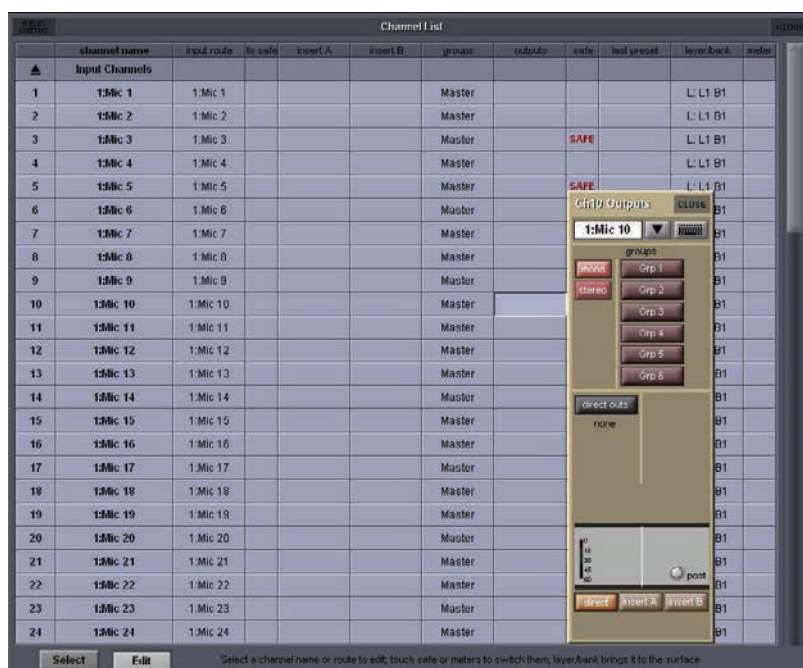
Channel List

| | channel name | input route | fx safe | insert A | insert B | groups | outputs | safe | last preset | layer/bank | meter |
|---|---|---|---|---|---|---|---|---|---|---|---|
| ▲ | Input Channels | | | | | | | | | | |
| 1 | 1:Mic 1 | 1:Mic 1 | | | | Master | | | | L: L1 B1 | |
| 2 | 1:Mic 2 | 1:Mic 2 | | | | Master | | | | L: L1 B1 | |
| 3 | 1:Mic 3 | 1:Mic 3 | | | | Master | | SAFE | | L: L1 B1 | |
| 4 | 1:Mic 4 | 1:Mic 4 | | | | Master | | | | L: L1 B1 | |
| 5 | 1:Mic 5 | 1:Mic 5 | | | | Master | | SAFE | | L: L1 B1 | |
| 6 | 1:Mic 6 | 1:Mic 6 | | | | Master | | | | B1 | |
| 7 | 1:Mic 7 | 1:Mic 7 | | | | Master | | | | B1 | |
| 8 | 1:Mic 8 | 1:Mic 8 | | | | Master | | | | B1 | |
| 9 | 1:Mic 9 | 1:Mic 9 | | | | Master | | | | B1 | |
| 10 | 1:Mic 10 | 1:Mic 10 | | | | Master | | | | B1 | |
| 11 | 1:Mic 11 | 1:Mic 11 | | | | Master | | | | B1 | |
| 12 | 1:Mic 12 | 1:Mic 12 | | | | Master | | | | B1 | |
| 13 | 1:Mic 13 | 1:Mic 13 | | | | Master | | | | B1 | |
| 14 | 1:Mic 14 | 1:Mic 14 | | | | Master | | | | B1 | |
| 15 | 1:Mic 15 | 1:Mic 15 | | | | Master | | | | B1 | |
| 16 | 1:Mic 16 | 1:Mic 16 | | | | Master | | | | B1 | |
| 17 | 1:Mic 17 | 1:Mic 17 | | | | Master | | | | B1 | |
| 18 | 1:Mic 18 | 1:Mic 18 | | | | Master | | | | B1 | |
| 19 | 1:Mic 19 | 1:Mic 19 | | | | Master | | | | B1 | |
| 20 | 1:Mic 20 | 1:Mic 20 | | | | Master | | | | B1 | |
| 21 | 1:Mic 21 | 1:Mic 21 | | | | Master | | | | B1 | |
| 22 | 1:Mic 22 | 1:Mic 22 | | | | Master | | | | B1 | |
| 23 | 1:Mic 23 | 1:Mic 23 | | | | Master | | | | B1 | |
| 24 | 1:Mic 24 | 1:Mic 24 | | | | Master | | | | B1 | |

Ch10 Outputs CLOSE
1:Mic 10
groups
mono
stereo
Grp 1
Grp 2
Grp 3
Grp 4
Grp 5
Grp 6
direct outs
none
post
direct Insert A Insert B

Select Edit
Select a channel name or route to edit; touch safe or meters to switch them; layer/bank brings it to the surface